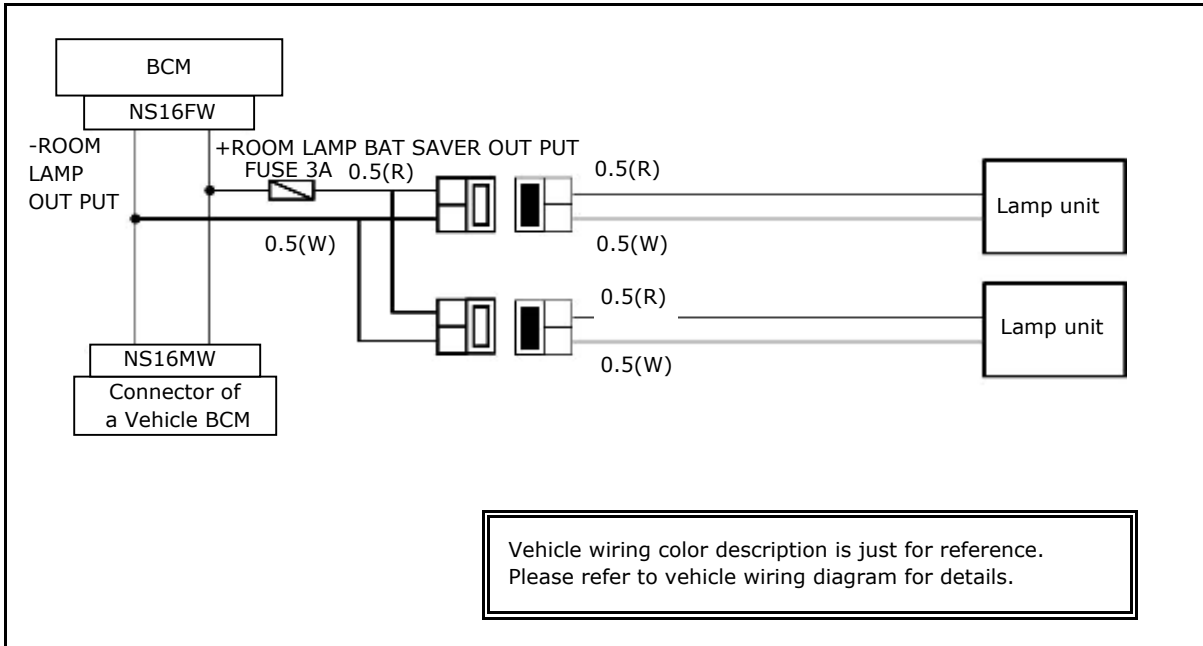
BCM
NS16FW
-ROOM LAMP OUT PUT
+ROOM LAMP BAT SAVER OUT PUT
FUSE 3A
0.5(R)
0.5(R)
Lamp unit
0.5(W)
0.5(W)
0.5(R)
Lamp unit
0.5(W)
NS16MW
Connector of a Vehicle BCM

Vehicle wiring color description is just for reference. Please refer to vehicle wiring diagram for details.